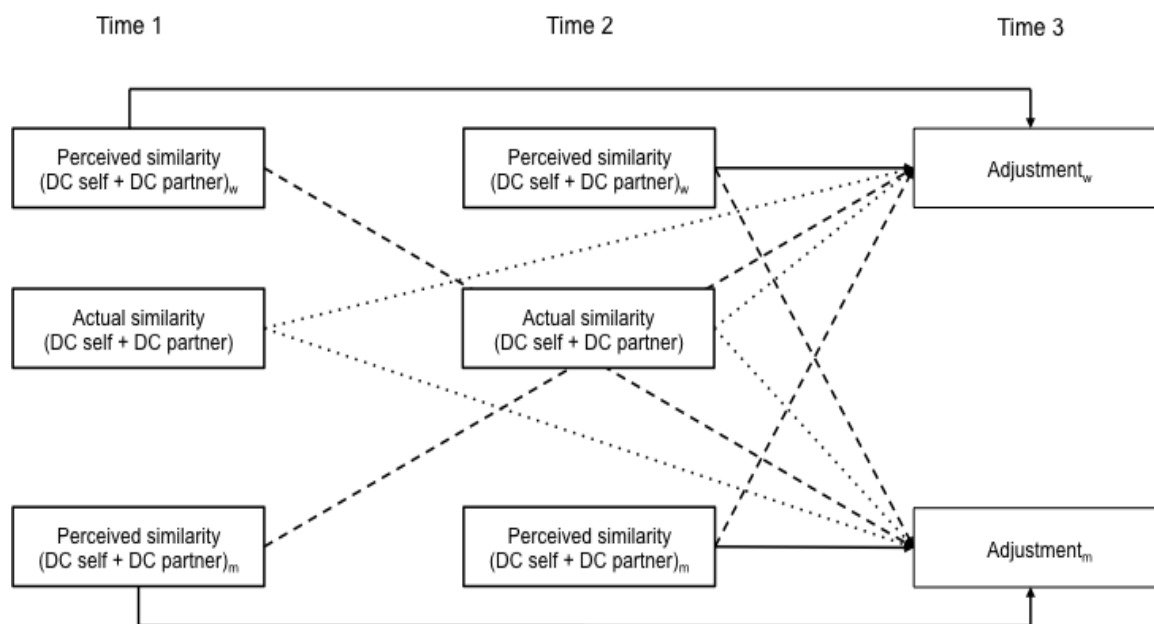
Time 1

Time 2

Time 3

Perceived similarity (DC self + DC partner)$_w$

Perceived similarity (DC self + DC partner)$_w$

Adjustment$_w$

Actual similarity (DC self + DC partner)

Actual similarity (DC self + DC partner)

Perceived similarity (DC self + DC partner)$_m$

Perceived similarity (DC self + DC partner)$_m$

Adjustment$_m$